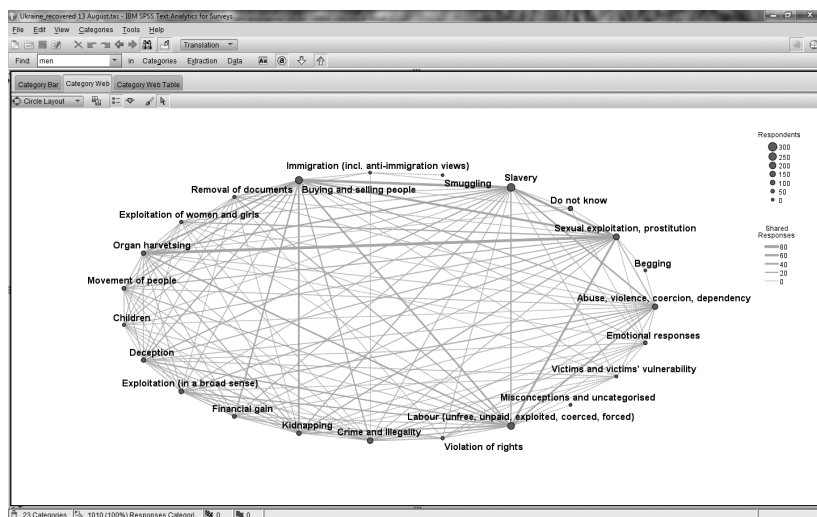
Ukraine_recovered 13 August.tas - IBM SPSS Text Analytics for Surveys

File Edit View Categories Tools Help

Translation

Find: men in Categories Extraction Data

Category Bar Category Web Category Web Table

Circle Layout

Immigration (incl. anti-immigration views)
Removal of documents
Buying and selling people
Smuggling
Slavery
Do not know
Exploitation of women and girls
Sexual exploitation, prostitution
Organ harvetsing
Begging
Movement of people
Abuse, violence, coercion, dependency
Children
Emotional responses
Deception
Victims and victims' vulnerability
Exploitation (in a broad sense)
Misconceptions and uncategorised
Financial gain
Labour (unfree, unpaid, exploited, coerced, forced)
Kidnapping
Crime and illegality
Violation of rights

Respondents
300
250
200
150
100
50
0

Shared Responses
80
60
40
20
0

23 Categories 1010 (100%) Responses Categori 0 0